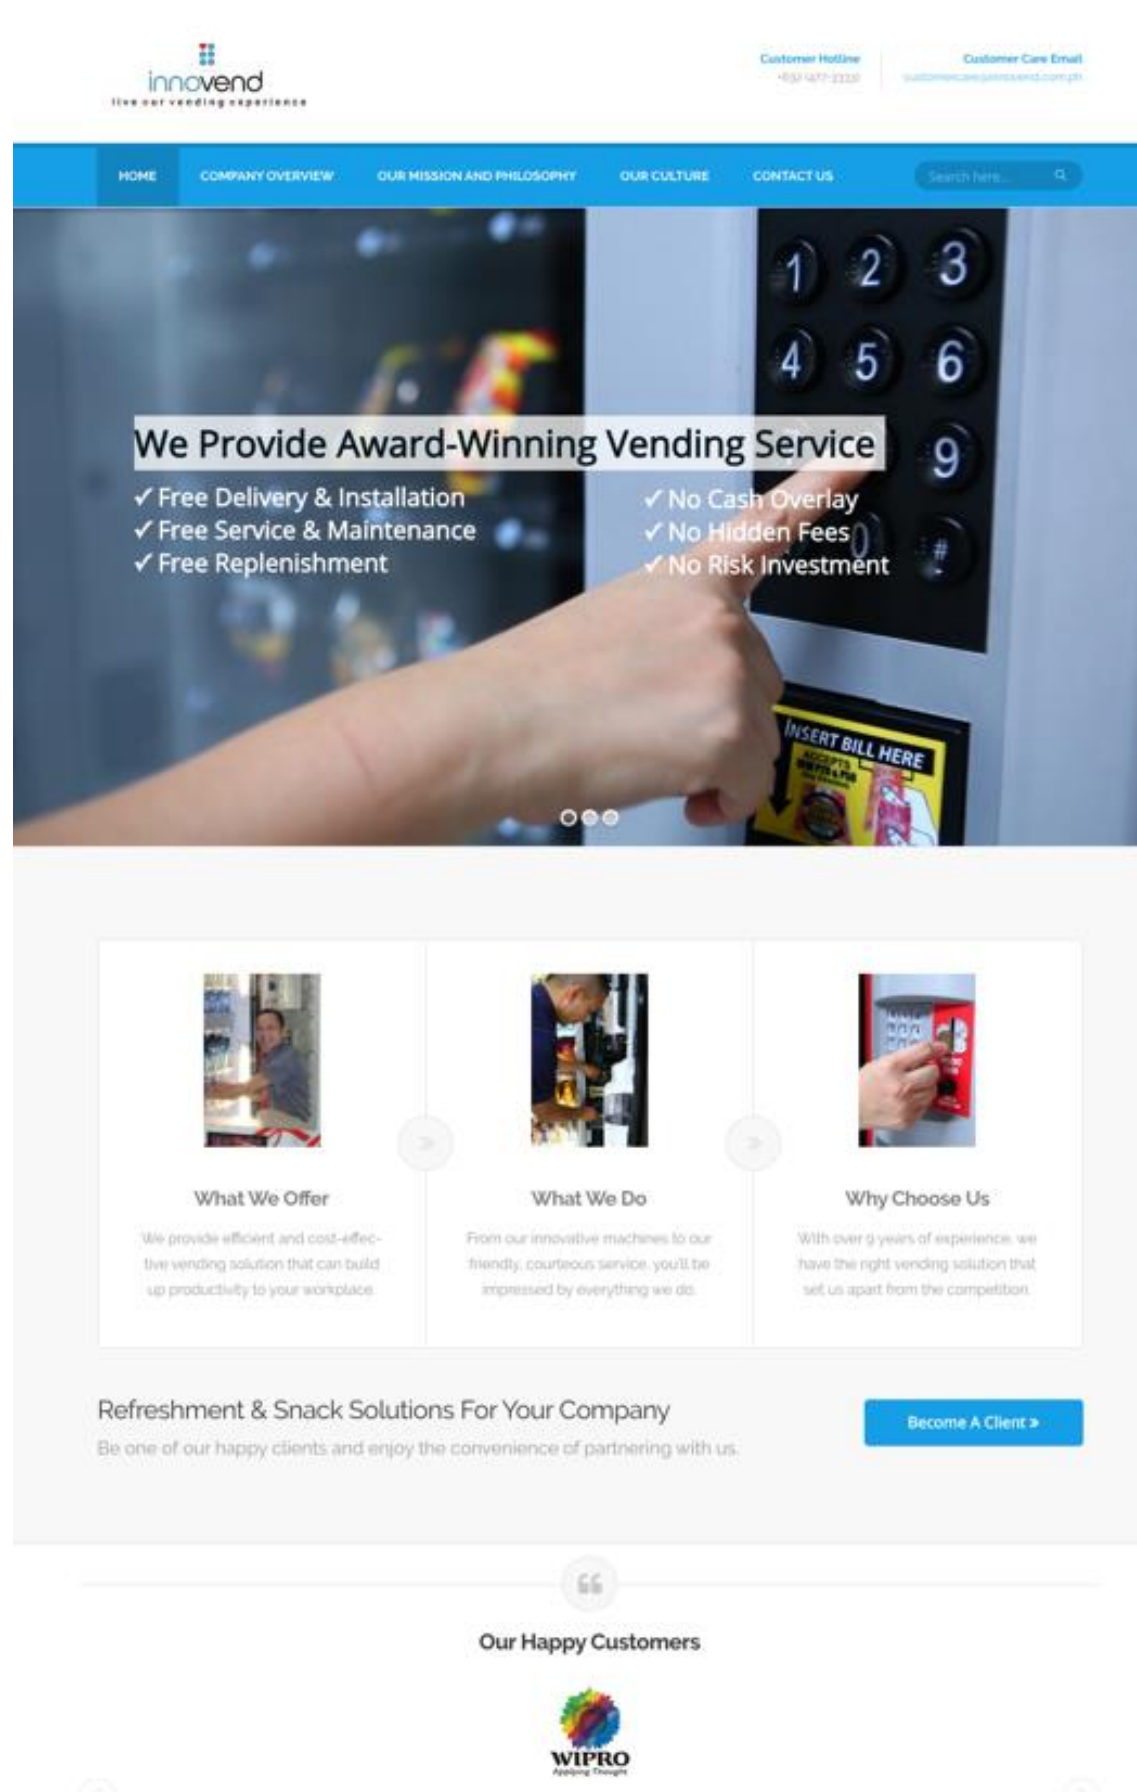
innovend
live our vending experience

Customer Hotline
+63 (477-3330)

Customer Care Email
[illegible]

HOME COMPANY OVERVIEW OUR MISSION AND PHILOSOPHY OUR CULTURE CONTACT US Search here...

1 2 3
4 5 6
9
#

We Provide Award-Winning Vending Service
✓Free Delivery & Installation
✓Free Service & Maintenance
✓Free Replenishment
✓No Cash Overlay
✓No Hidden Fees
✓No Risk Investment

INSERT BILL HERE

What We Offer
We provide efficient and cost-effective vending solution that can build up productivity to your workplace.

What We Do
From our innovative machines to our friendly, courteous service, you'll be impressed by everything we do.

Why Choose Us
With over 9 years of experience, we have the right vending solution that set us apart from the competition.

Refreshment & Snack Solutions For Your Company
Be one of our happy clients and enjoy the convenience of partnering with us.

Become A Client »

Our Happy Customers

WIPRO
Applying Thought